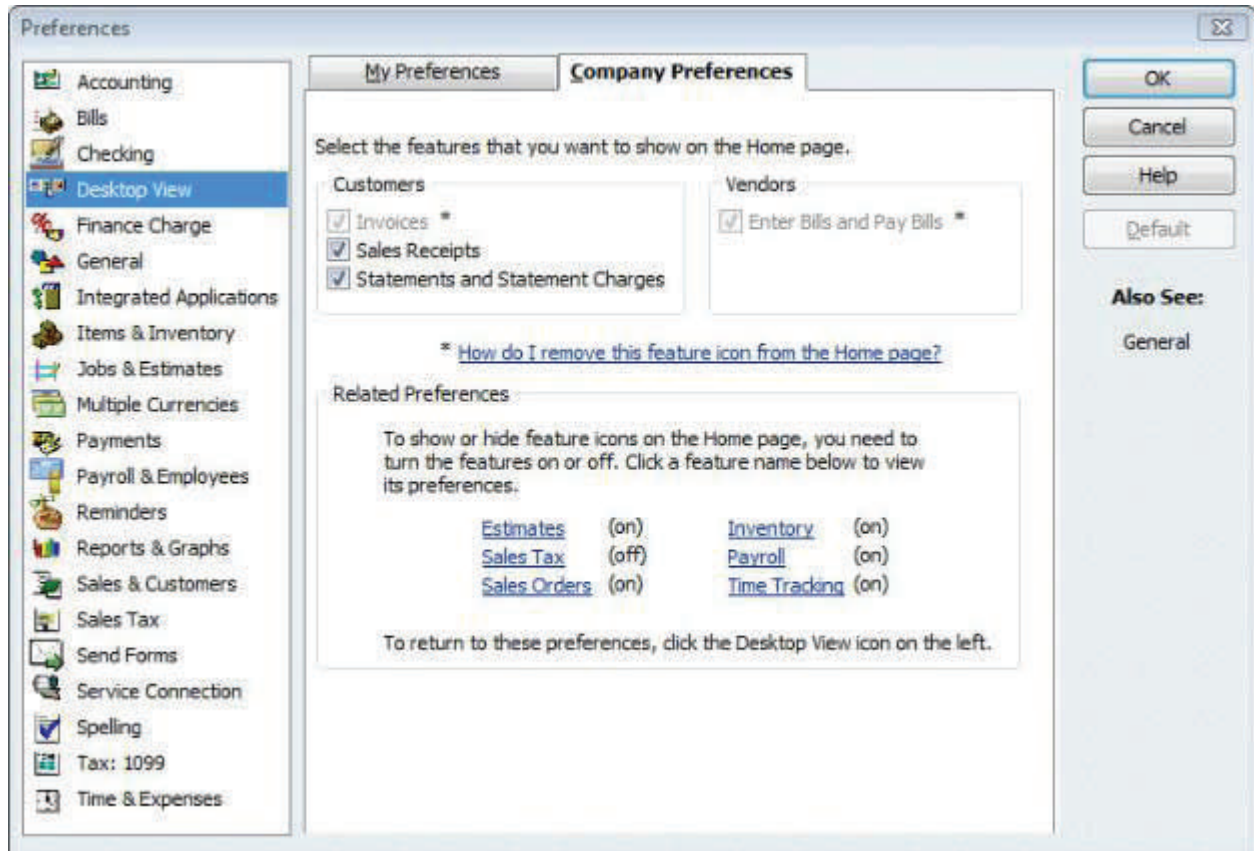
Preferences

Accounting
Bills
Checking
Desktop View
Finance Charge
General
Integrated Applications
Items & Inventory
Jobs & Estimates
Multiple Currencies
Payments
Payroll & Employees
Reminders
Reports & Graphs
Sales & Customers
Sales Tax
Send Forms
Service Connection
Spelling
Tax: 1099
Time & Expenses

My Preferences | Company Preferences

Select the features that you want to show on the Home page.

Customers
Invoices *
Sales Receipts
Statements and Statement Charges

Vendors
Enter Bills and Pay Bills *

* How do I remove this feature icon from the Home page?

Related Preferences

To show or hide feature icons on the Home page, you need to turn the features on or off. Click a feature name below to view its preferences.

| | | | |
|---|---|---|---|
| Estimates | (on) | Inventory | (on) |
| Sales Tax | (off) | Payroll | (on) |
| Sales Orders | (on) | Time Tracking | (on) |

To return to these preferences, click the Desktop View icon on the left.

OK
Cancel
Help
Default

Also See:
General